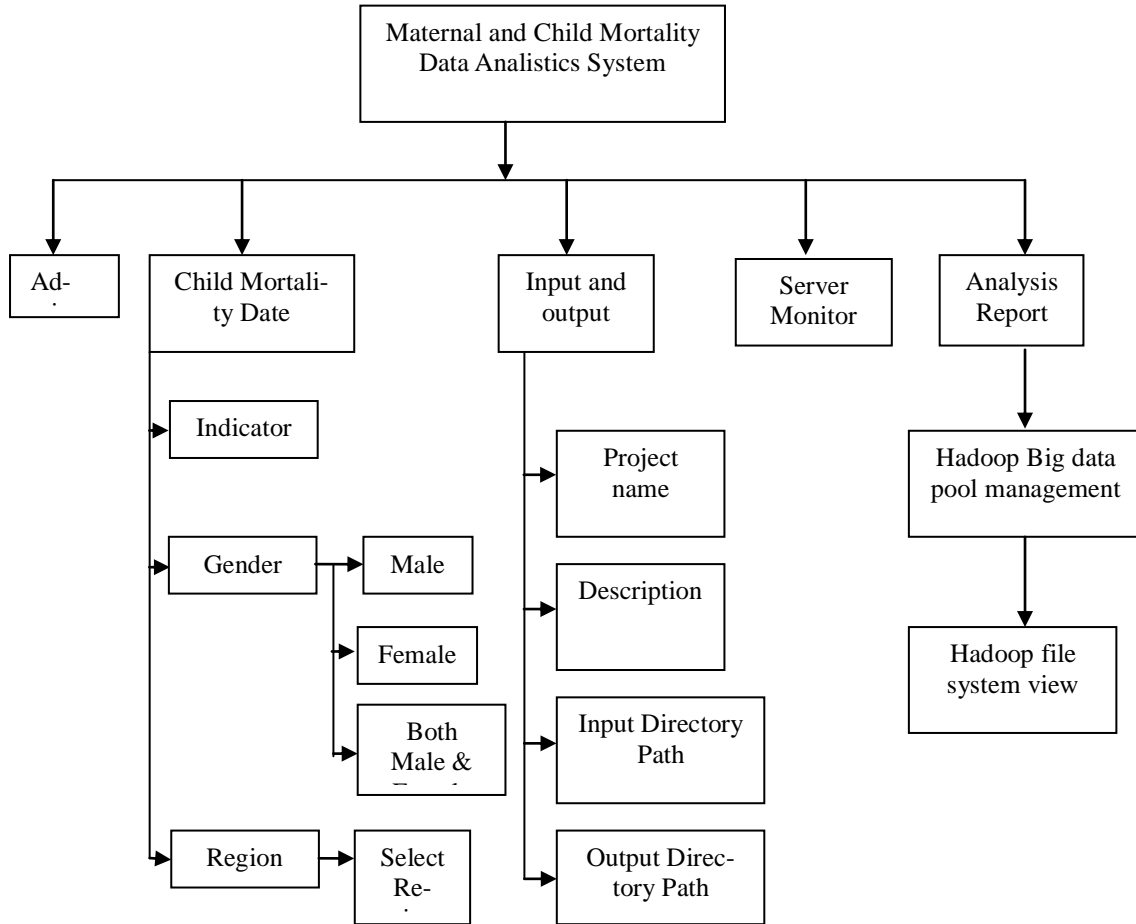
Maternal and Child Mortality Data Analistics System

Ad-
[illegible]

Child Mortality Date

Input and output

Server Monitor

Analysis Report

Indicator

Gender

Male

Female

Both Male & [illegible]

Region

Select Re-
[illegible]

Project name

Description

Input Directory Path

Output Directory Path

Hadoop Big data pool management

Hadoop file system view